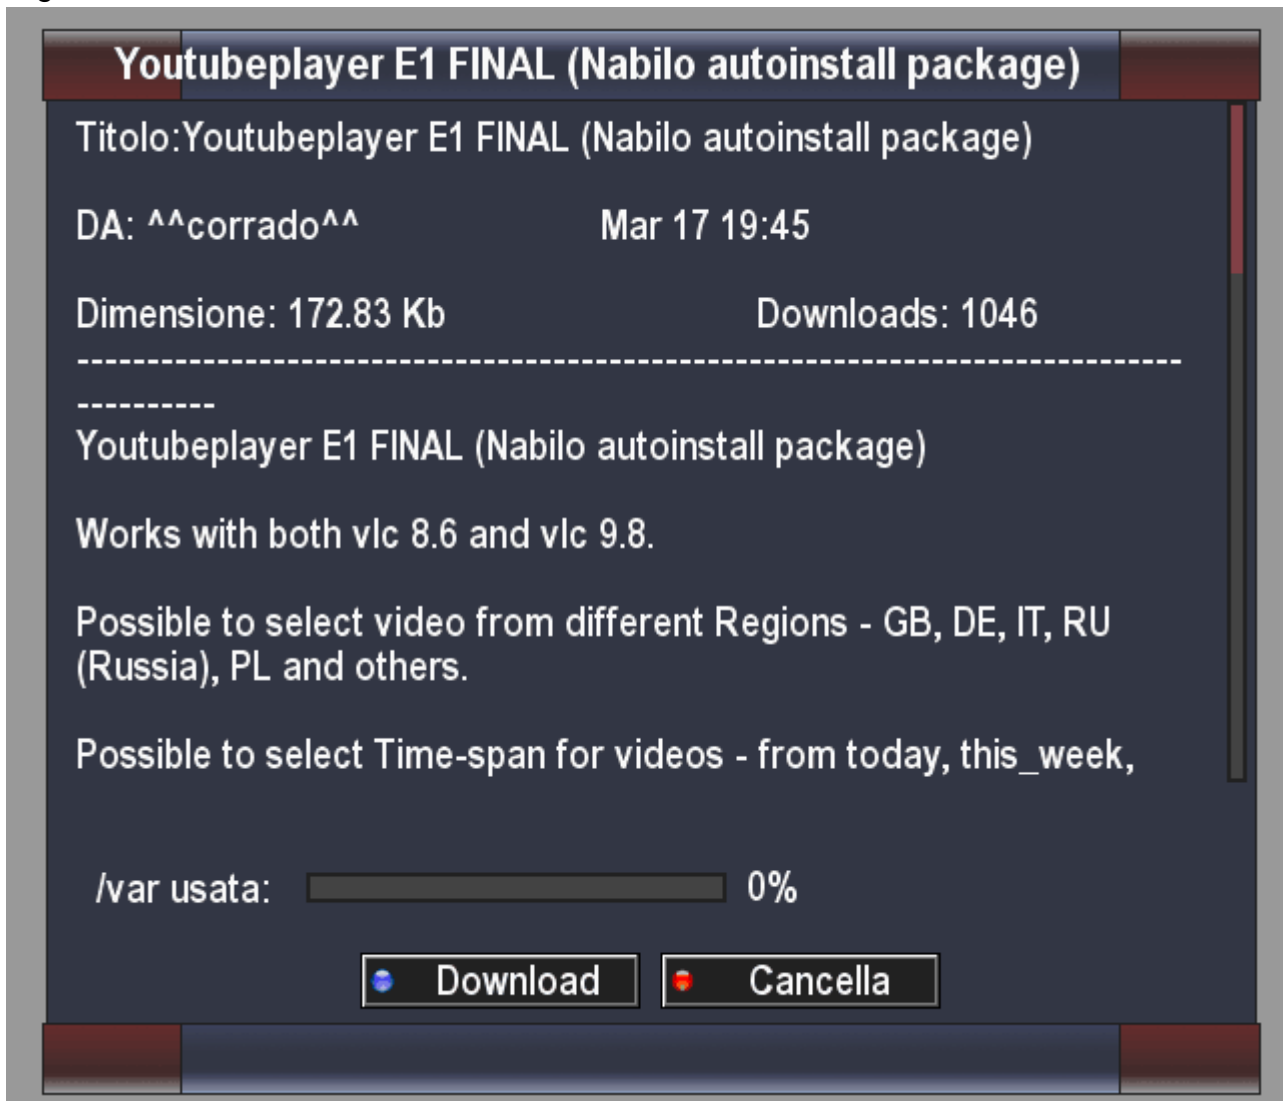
Youtubeplayer E1 FINAL (Nabilo autoinstall package)

Titolo:Youtubeplayer E1 FINAL (Nabilo autoinstall package)

DA: ^^corrado^^ Mar 17 19:45

Dimensione: 172.83 Kb Downloads: 1046

--------------------------------------------------------------------------------------

Youtubeplayer E1 FINAL (Nabilo autoinstall package)

Works with both vlc 8.6 and vlc 9.8.

Possible to select video from different Regions - GB, DE, IT, RU (Russia), PL and others.

Possible to select Time-span for videos - from today, this_week,

/var usata: 0%

Download Cancella